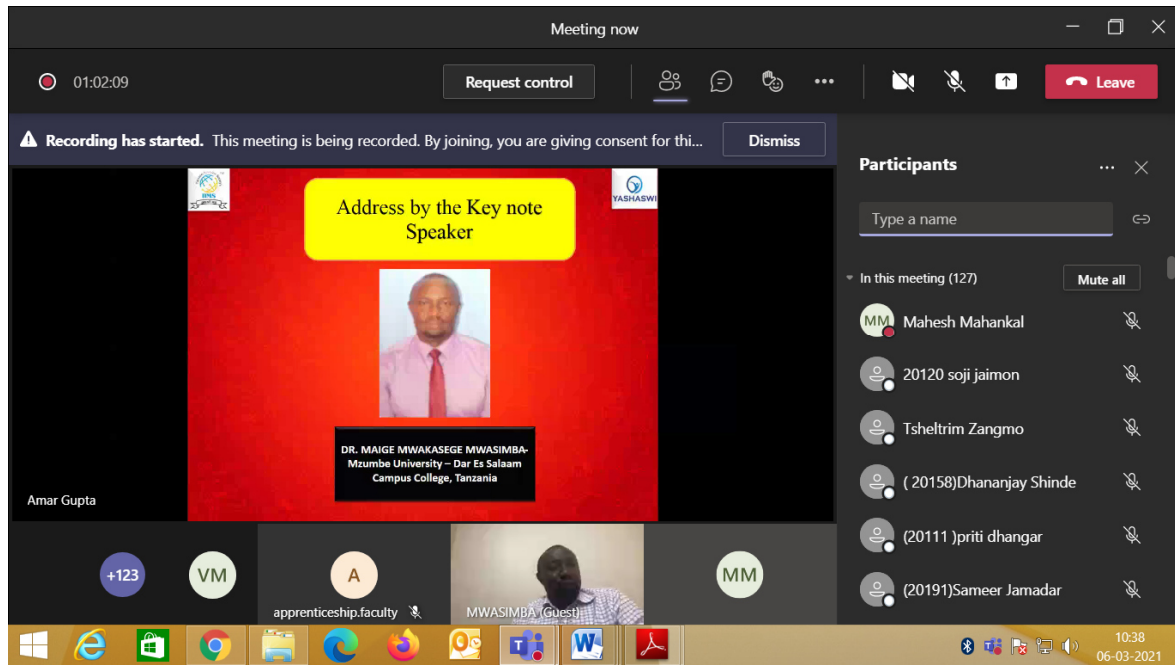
Meeting now

01:02:09

Request control

Leave

Recording has started. This meeting is being recorded. By joining, you are giving consent for thi...

Dismiss

YASHASWI

Address by the Key note Speaker

DR. MAIGE MWAKASEGE MWASIMBA-Mzumbe University – Dar Es Salaam Campus College, Tanzania

Amar Gupta

+123

VM

A

apprenticeship.faculty

MWASIMBA (Guest)

MM

Participants

Type a name

In this meeting (127)

Mute all

MM Mahesh Mahankal

20120 soji jaimon

Tsheltrim Zangmo

( 20158)Dhananjay Shinde

(20111 )priti dhangar

(20191)Sameer Jamadar

10:38
06-03-2021